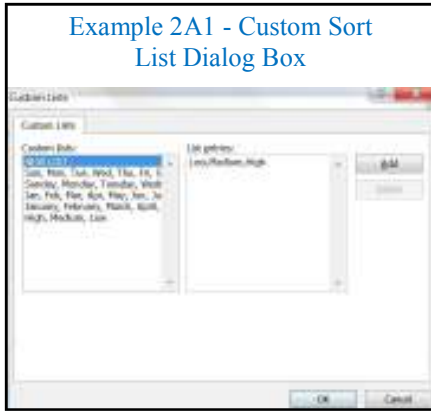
Example 2A1 - Custom Sort List Dialog Box

Custom Lists

Custom Lists

Custom lists:

NEW LIST
Sun, Mon, Tue, Wed, Thu, Fri, S
Sunday, Monday, Tuesday, Wedr
Jan, Feb, Mar, Apr, May, Jun, Ju
January, February, March, April,
High, Medium, Low

List entries:

Low,Medium,High

Add

Delete

OK

Cancel